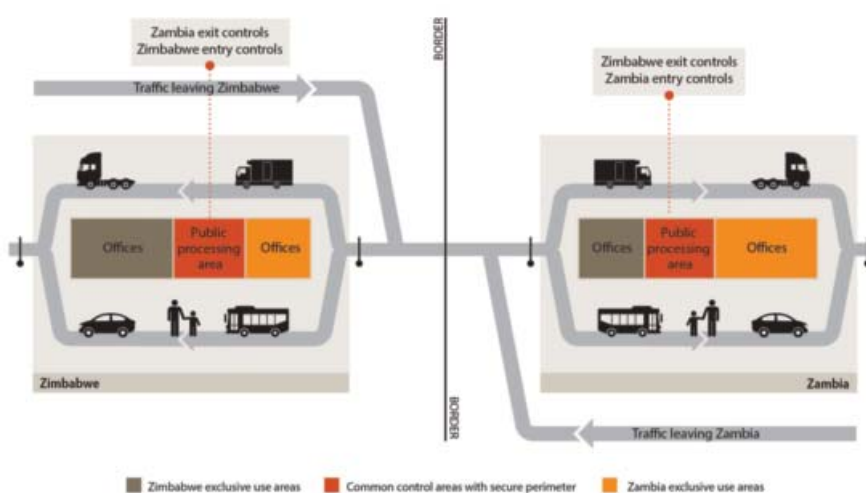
Zambia exit controls
Zimbabwe entry controls

BORDER

Zimbabwe exit controls
Zambia entry controls

Traffic leaving Zimbabwe

Offices

Public processing area

Offices

Offices

Public processing area

Offices

Zimbabwe

Zambia

BORDER

Traffic leaving Zambia

Zimbabwe exclusive use areas

Common control areas with secure perimeter

Zambia exclusive use areas